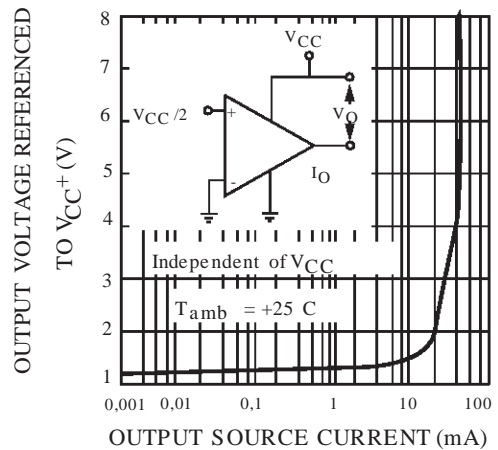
OUTPUT VOLTAGE REFERENCED TO $V_{CC}^{+}$ (V)

8
7
6
5
4
3
2
1

$V_{CC}$

$V_{CC}/2$

+

-

$V_O$

$I_O$

Independent of $V_{CC}$

$T_{amb}$ = +25 C

0,001 0,01 0,1 1 10 100

OUTPUT SOURCE CURRENT (mA)